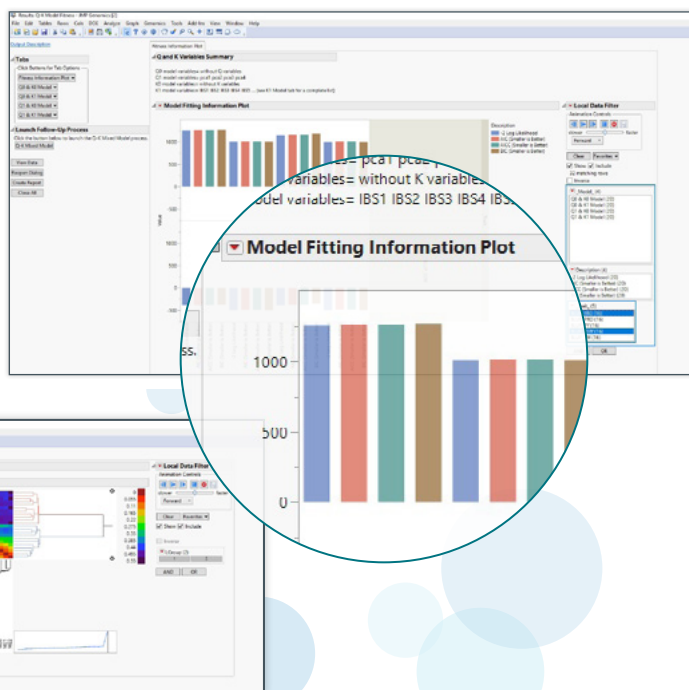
Results: Q-K Model Fitness - JMP Genomics

File Edit Tables Rows Cols DOE Analyze Graph Genomics Tools Add-Ins View Window Help

Output Description

Fitness Information Plot

Tabs

Click Buttons for Tab Options

Fitness Information Plot

Q0 & K0 Model

Q0 & K1 Model

Q1 & K0 Model

Q1 & K1 Model

Launch Follow-Up Process

Click the button below to launch the Q-K Mixed Model process.

Q-K Mixed Model

View Data

Reopen Dialog

Create Report

Close All

Q and K Variables Summary

Model Fitting Information Plot

Description

-2 Log Likelihood

AIC (Smaller is Better)

AICC (Smaller is Better)

BIC (Smaller is Better)

Local Data Filter

Animation Controls

Forward

Clear

Show

Include

Inverse

Description

variables= pca1 pca2

variables= without K variables

del variables= IBS1 IBS2 IBS3 IBS4 IBS

Model Fitting Information Plot

1000

500

0

ss.

Local Data Filter

Animation Controls

Forward

Clear

Show

Include

Inverse

AND

OR